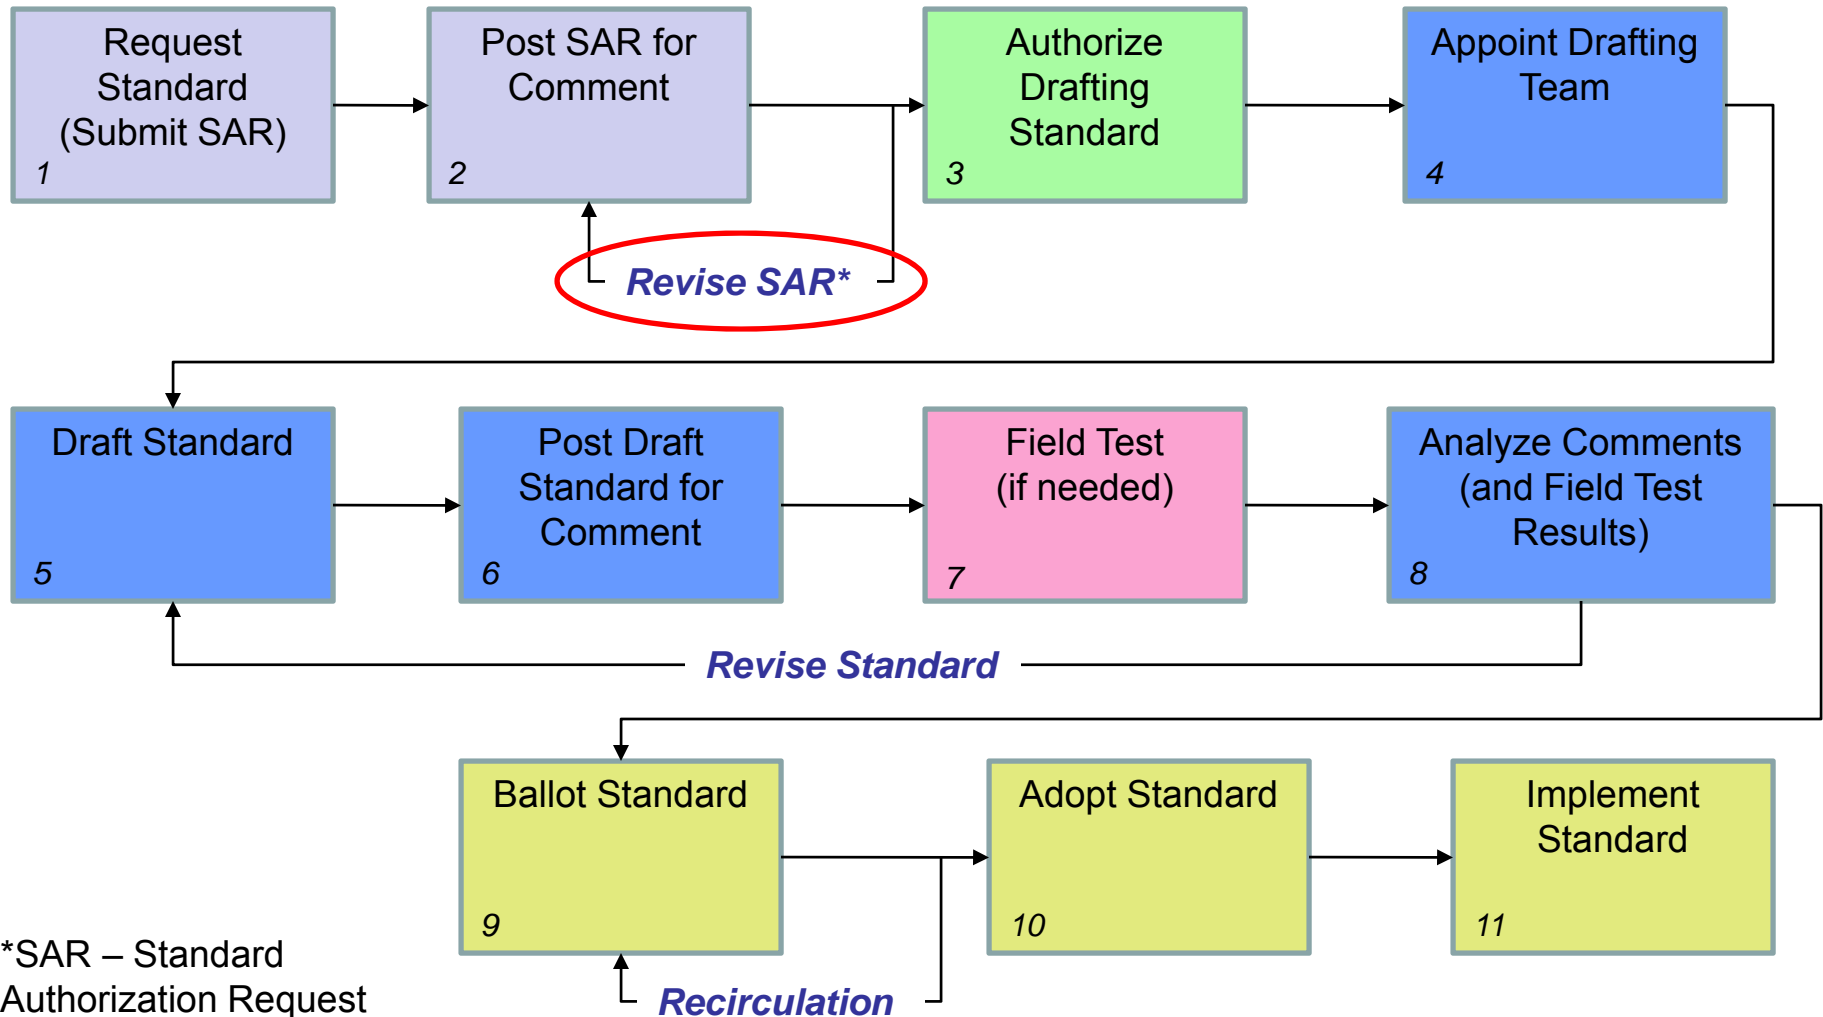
Request Standard (Submit SAR)
1

Post SAR for Comment
2

Authorize Drafting Standard
3

Appoint Drafting Team
4

Revise SAR*

Draft Standard
5

Post Draft Standard for Comment
6

Field Test (if needed)
7

Analyze Comments (and Field Test Results)
8

Revise Standard

Ballot Standard
9

Adopt Standard
10

Implement Standard
11

Recirculation

*SAR – Standard Authorization Request